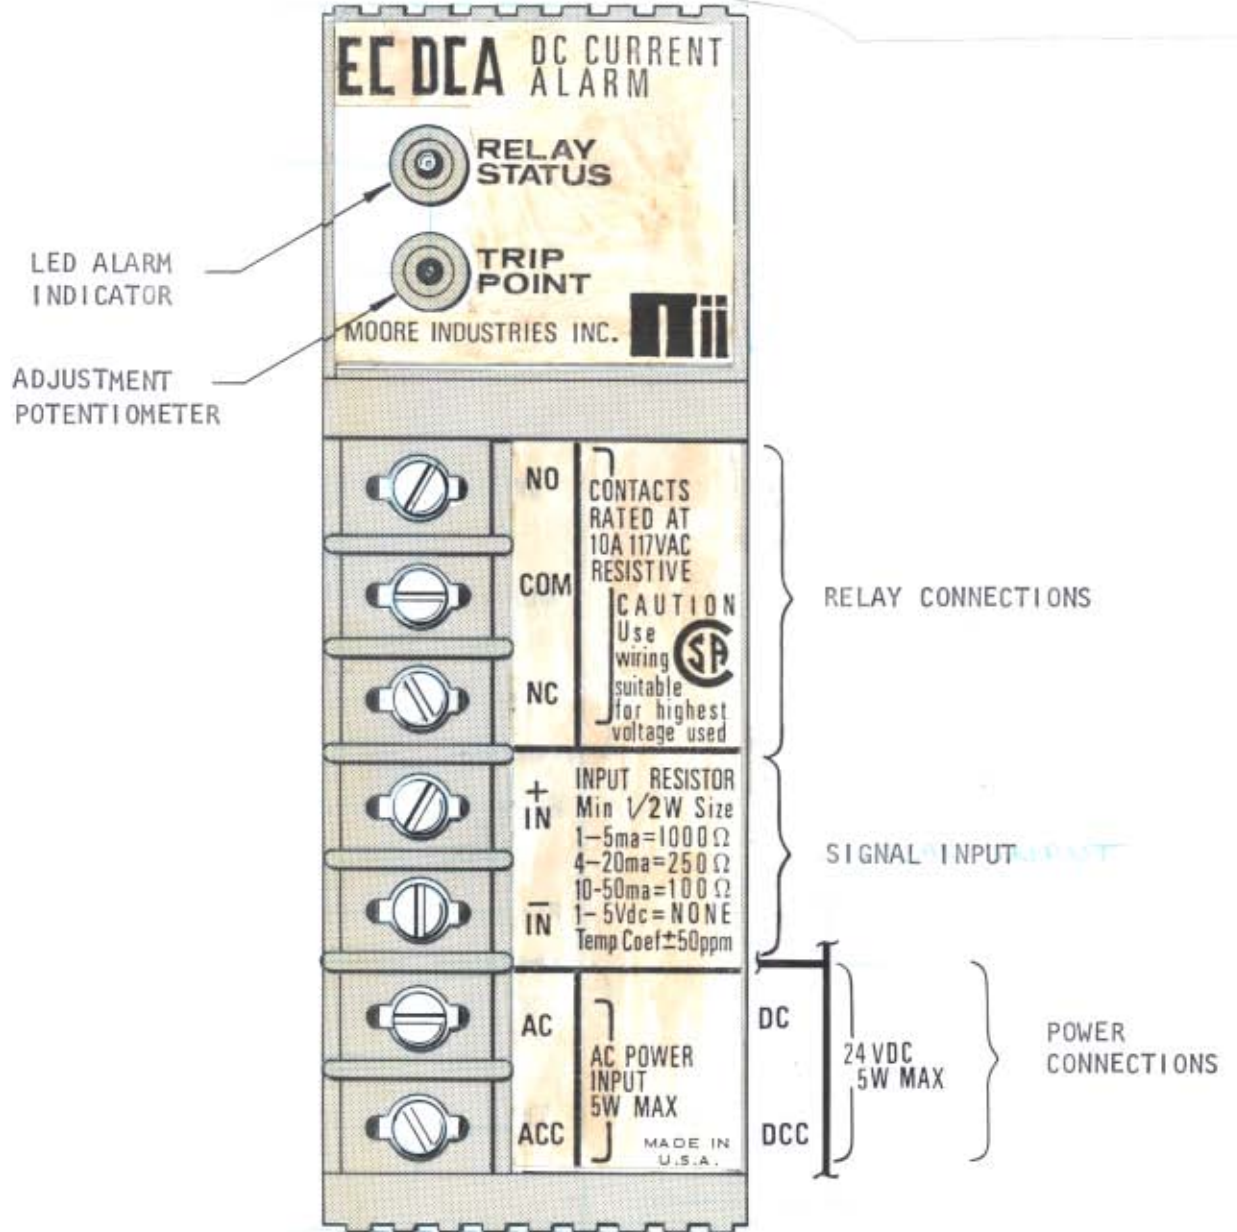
EC DCA DC CURRENT ALARM

RELAY STATUS

LED ALARM INDICATOR

TRIP POINT

ADJUSTMENT POTENTIOMETER

MOORE INDUSTRIES INC.

Mii

NO

CONTACTS RATED AT 10A 117VAC RESISTIVE

COM

CAUTION Use wiring suitable for highest voltage used

NC

RELAY CONNECTIONS

+ IN

INPUT RESISTOR Min 1/2W Size 1–5ma=1000 Ω 4–20ma=250 Ω 10-50ma=100 Ω 1– 5Vdc=NONE Temp Coef ±50ppm

$\overline{IN}$

SIGNAL INPUT

AC

AC POWER INPUT 5W MAX

ACC

MADE IN U.S.A.

DC

24 VDC 5W MAX

DCC

POWER CONNECTIONS